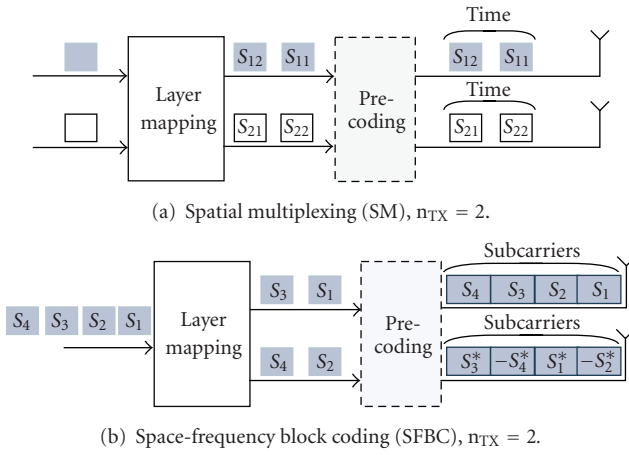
Layer mapping

$S_{12}$ $S_{11}$

$S_{21}$ $S_{22}$

Pre-coding

Time

$S_{12}$ $S_{11}$

Time

$S_{21}$ $S_{22}$

(a) Spatial multiplexing (SM), $n_{TX} = 2$.

$S_4$ $S_3$ $S_2$ $S_1$

Layer mapping

$S_3$ $S_1$

$S_4$ $S_2$

Pre-coding

Subcarriers

$S_4$ $S_3$ $S_2$ $S_1$

Subcarriers

$S_3^*$ $-S_4^*$ $S_1^*$ $-S_2^*$

(b) Space-frequency block coding (SFBC), $n_{TX} = 2$.